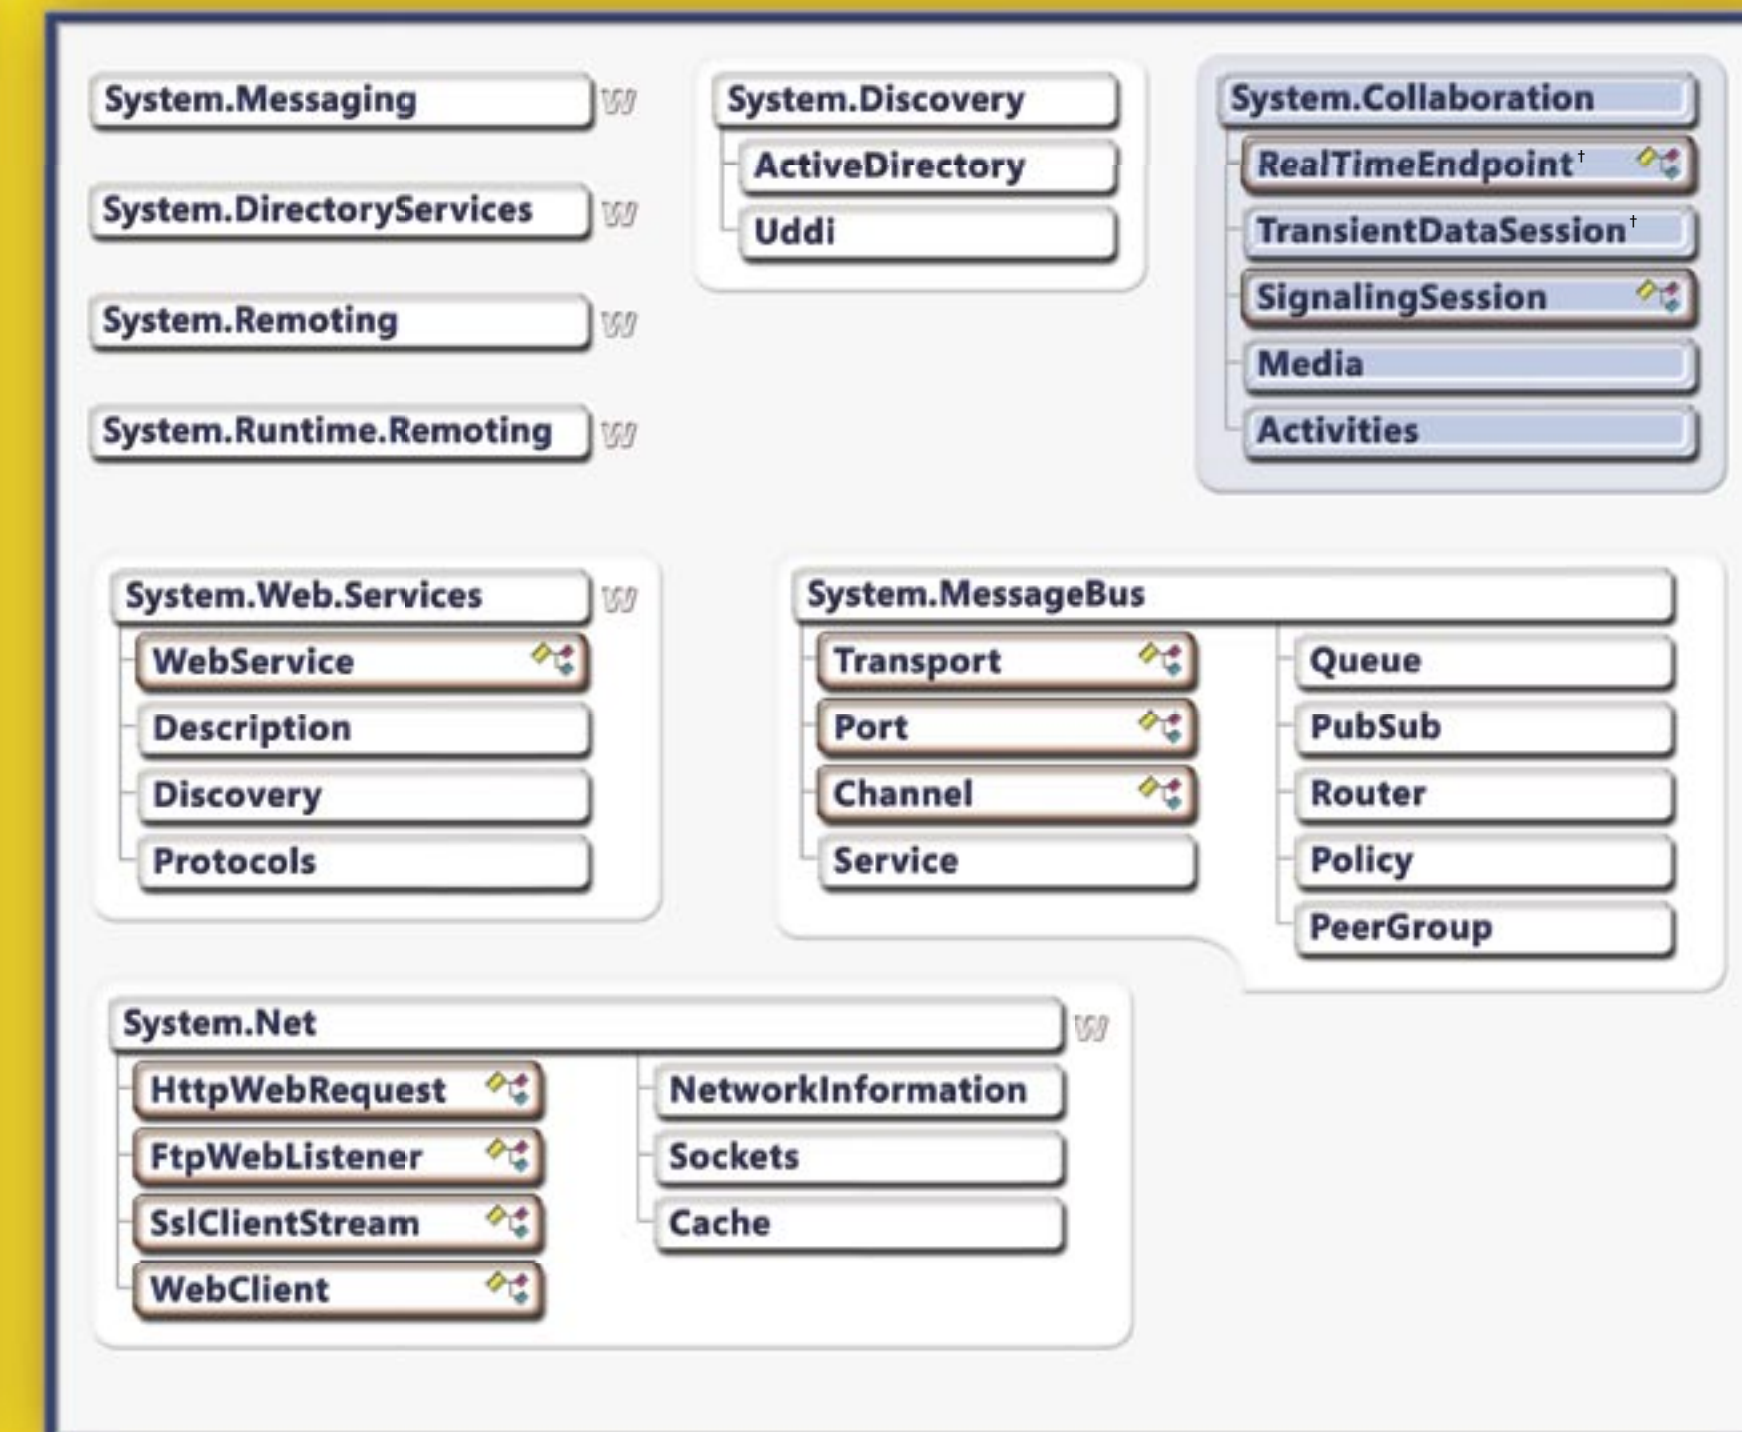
System.Messaging W

System.DirectoryServices W

System.Remoting W

System.Runtime.Remoting W

System.Discovery
ActiveDirectory
Uddi

System.Collaboration
RealTimeEndpoint†
TransientDataSession†
SignalingSession
Media
Activities

System.Web.Services W
WebService
Description
Discovery
Protocols

System.MessageBus
Transport
Port
Channel
Service
Queue
PubSub
Router
Policy
PeerGroup

System.Net W
HttpWebRequest
FtpWebListener
SslClientStream
WebClient
NetworkInformation
Sockets
Cache